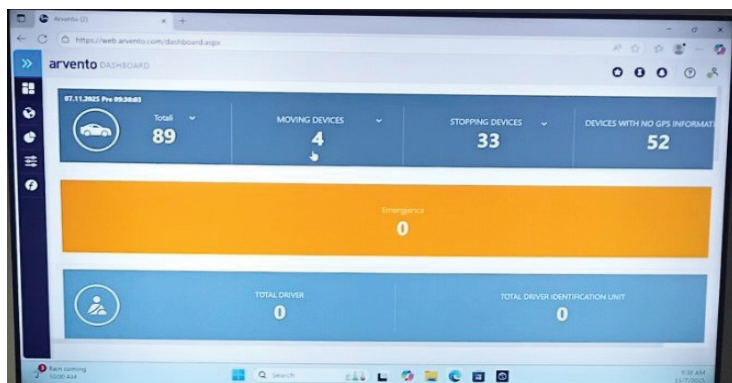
Arvento (2)

https://web.arvento.com/dashboard.aspx

arvento DASHBOARD

0 0 0

07.11.2025 Pre 09:30:03

Totali

89

MOVING DEVICES

4

STOPPING DEVICES

33

DEVICES WITH NO GPS INFORMAT

52

Emergence

0

TOTAL DRIVER

0

TOTAL DRIVER IDENTIFICATION UNIT

0

Rain coming

Search

9:30 AM